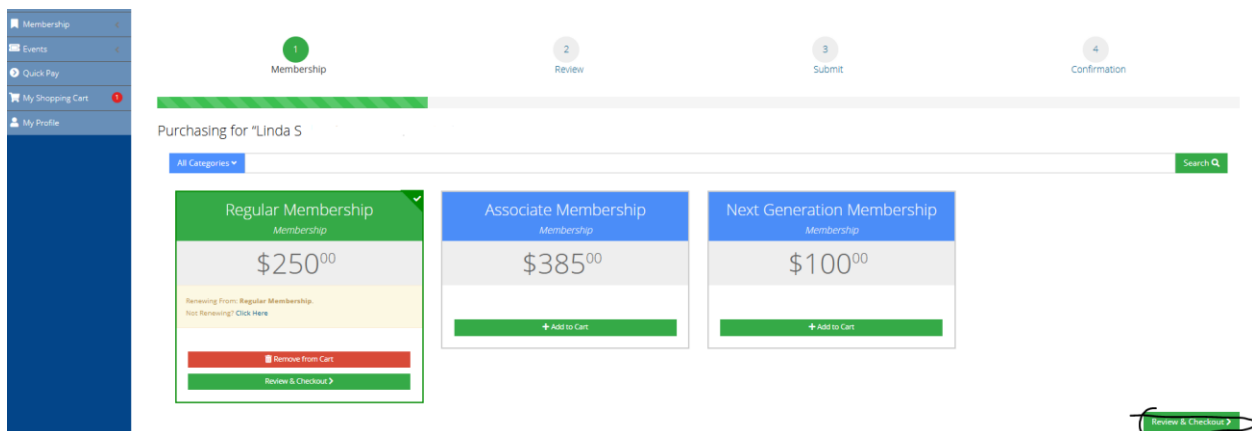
Membership
Events
Quick Pay
My Shopping Cart 1
My Profile

1
Membership

2
Review

3
Submit

4
Confirmation

Purchasing for "Linda S

All Categories

Search

Regular Membership
Membership
$250$^{00}$
Renewing From: Regular Membership.
Not Renewing? Click Here
Remove from Cart
Review & Checkout

Associate Membership
Membership
$385$^{00}$
Add to Cart

Next Generation Membership
Membership
$100$^{00}$
Add to Cart

Review & Checkout